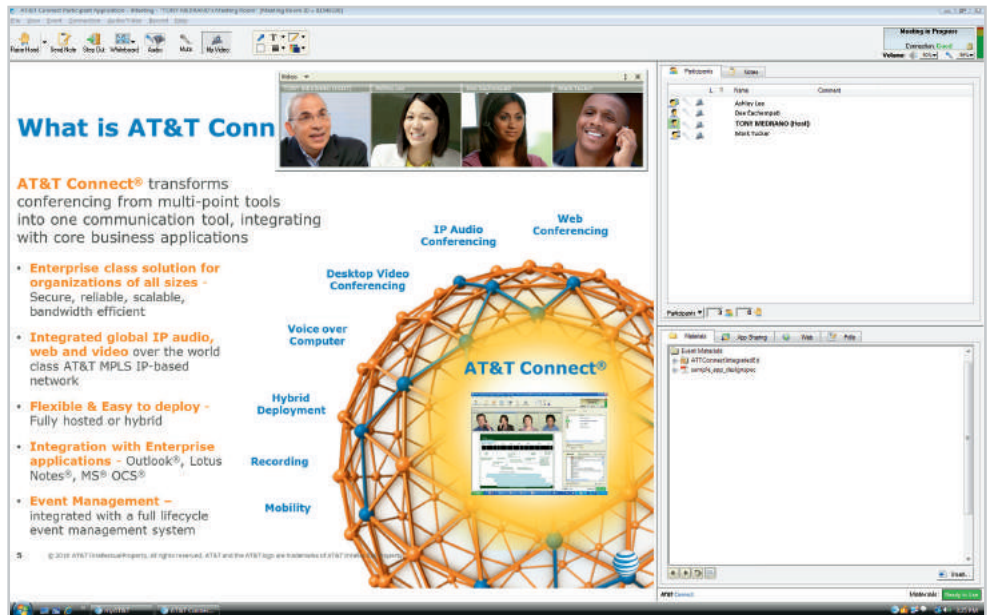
AT&T Connect Participant Application - Meeting - TONY MEDRANO's Meeting Room [Meeting Room ID = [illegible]]

File View Event Connection Audio/Video Record Help

Raise Hand Send Note Step Out Whiteboard Audio Mute My Video

Meeting in Progress
Connection: Good
Volume

Videos

What is AT&T Conn

AT&T Connect® transforms conferencing from multi-point tools into one communication tool, integrating with core business applications

• Enterprise class solution for organizations of all sizes - Secure, reliable, scalable, bandwidth efficient

• Integrated global IP audio, web and video over the world class AT&T MPLS IP-based network

• Flexible & Easy to deploy - Fully hosted or hybrid

• Integration with Enterprise applications - Outlook®, Lotus Notes®, MS® OCS®

• Event Management – integrated with a full lifecycle event management system

IP Audio Conferencing

Web Conferencing

Desktop Video Conferencing

Voice over Computer

AT&T Connect®

Hybrid Deployment

Recording

Mobility

5

© 2010 AT&T Intellectual Property. All rights reserved. AT&T and the AT&T logo are trademarks of AT&T Intellectual Property.

Participants Notes

Name Comment
Ashley Lee
Dee Eschenpeit
TONY MEDRANO (Host)
Mark Tucker

Participants

Materials App Sharing Web Polls

Event Materials
ATTConnectIntegratedEd
sample_app_design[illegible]

Insert...

AT&T Connect

Materials Ready to Use

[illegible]